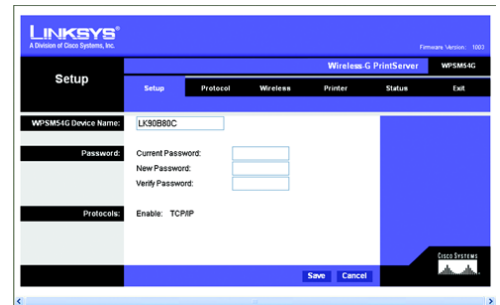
LINKSYS®
A Division of Cisco Systems, Inc.

Firmware Version: 1003

Wireless-G PrintServer WPSM54G

Setup

Setup Protocol Wireless Printer Status Exit

WPSM54G Device Name: LK90B80C

Password: Current Password:
New Password:
Verify Password:

Protocols: Enable: TCP/IP

Cisco Systems

Save Cancel